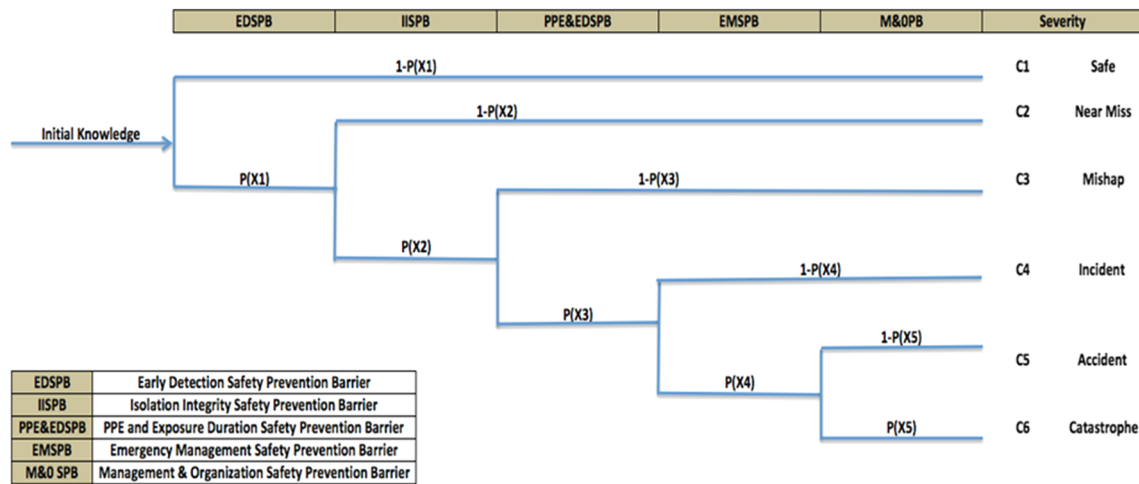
| EDSPB | IISPB | PPE&EDSPB | EMSPB | M&0PB | Severity |
|---|---|---|---|---|---|

Initial Knowledge

1-P(X1)
C1 Safe

P(X1)

1-P(X2)
C2 Near Miss

P(X2)

1-P(X3)
C3 Mishap

P(X3)

1-P(X4)
C4 Incident

P(X4)

1-P(X5)
C5 Accident

P(X5)
C6 Catastrophe

| EDSPB | Early Detection Safety Prevention Barrier |
|---|---|
| IISPB | Isolation Integrity Safety Prevention Barrier |
| PPE&EDSPB | PPE and Exposure Duration Safety Prevention Barrier |
| EMSPB | Emergency Management Safety Prevention Barrier |
| M&0 SPB | Management & Organization Safety Prevention Barrier |